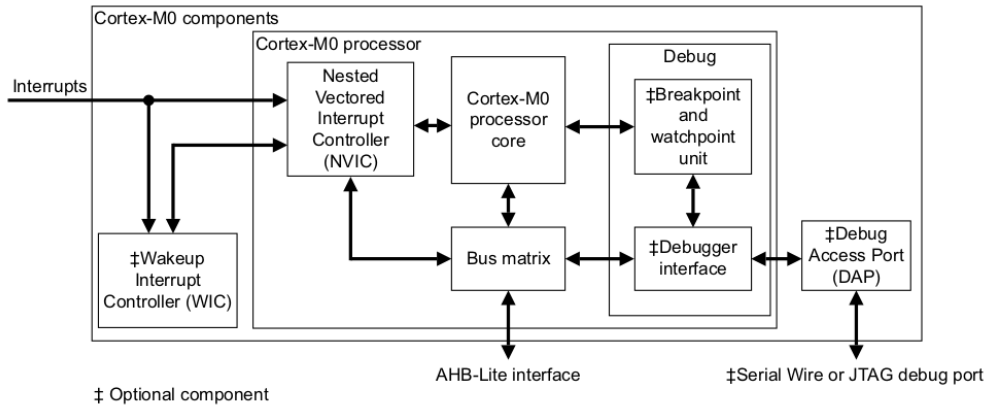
Cortex-M0 components

Cortex-M0 processor

Interrupts

Nested Vectored Interrupt Controller (NVIC)

Cortex-M0 processor core

Debug

‡Breakpoint and watchpoint unit

‡Wakeup Interrupt Controller (WIC)

Bus matrix

‡Debugger interface

‡Debug Access Port (DAP)

AHB-Lite interface

‡Serial Wire or JTAG debug port

‡ Optional component